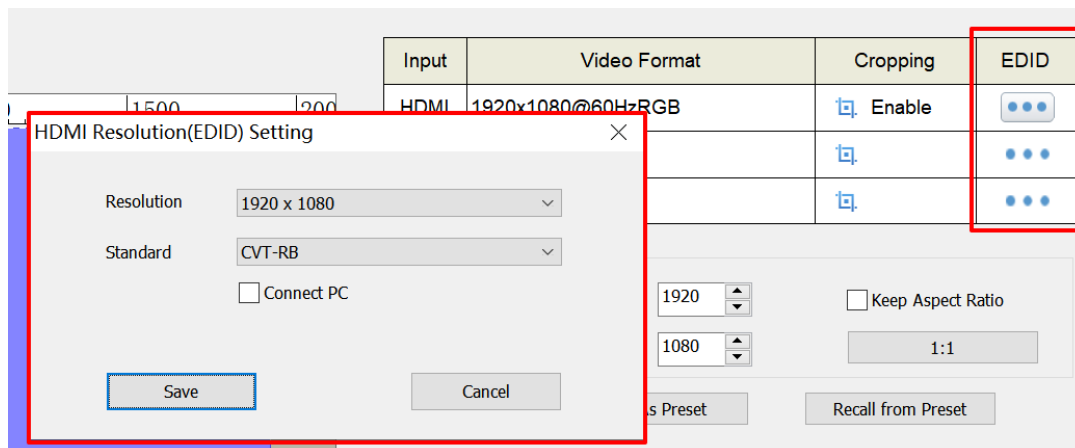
| Input | Video Format | Cropping | EDID |
|---|---|---|---|
| HDMI | 1920x1080@60HzRGB | Enable | ••• |
| | | | ••• |
| | | | ••• |

1500 200

HDMI Resolution(EDID) Setting

Resolution 1920 x 1080

Standard CVT-RB

Connect PC

Save

Cancel

1920

1080

Keep Aspect Ratio

1:1

s Preset

Recall from Preset